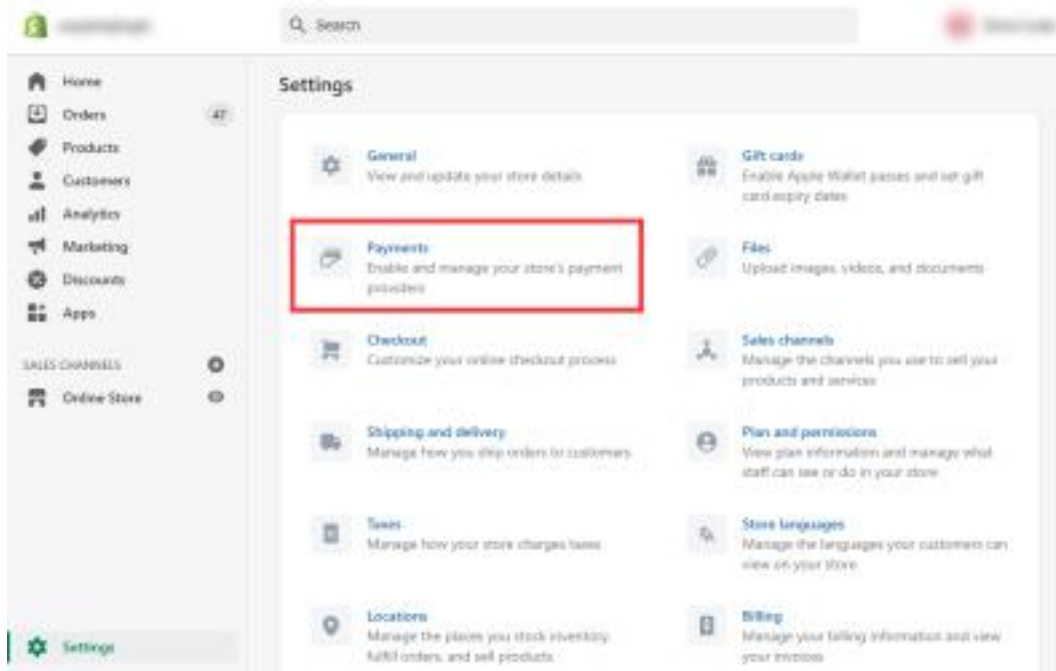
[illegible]

Search

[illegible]

Home
Orders 47
Products
Customers
Analytics
Marketing
Discounts
Apps

SALES CHANNELS
Online Store

Settings

Settings

General
View and update your store details

Gift cards
Enable Apple Wallet passes and set gift card expiry dates

Payments
Enable and manage your store's payment providers

Files
Upload images, videos, and documents

Checkout
Customize your online checkout process

Sales channels
Manage the channels you use to sell your products and services

Shipping and delivery
Manage how you ship orders to customers

Plan and permissions
View plan information and manage what staff can see or do in your store

Taxes
Manage how your store charges taxes

Store languages
Manage the languages your customers can view on your store

Locations
Manage the places you stock inventory, fulfill orders, and sell products

Billing
Manage your billing information and view your invoices